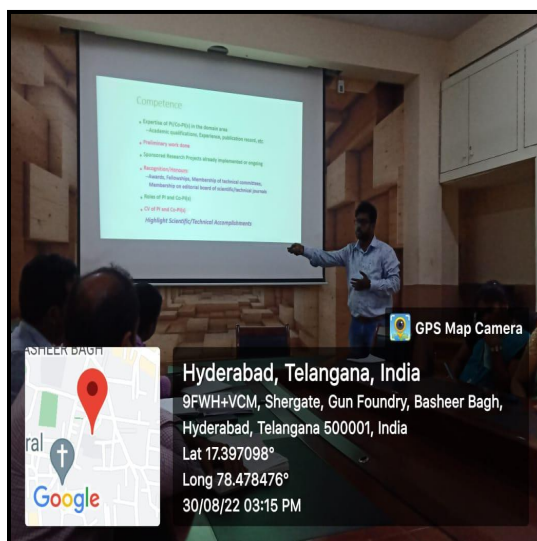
Competence

Expertise of PI/Co-PI(s) in the domain area
– Academic qualifications, Experience, publication record, etc.

Preliminary work done

Sponsored Research Projects already implemented or ongoing

Recognition/Honours
– Awards, Fellowships, Membership of technical committees, Membership on editorial board of scientific/technical journals

Roles of PI and Co-PI(s)

CV of PI and Co-PI(s)

Highlight Scientific/Technical Accomplishments

GPS Map Camera

ASHEER BAGH

ral

Google

Hyderabad, Telangana, India
9FWH+VCM, Shergate, Gun Foundry, Basheer Bagh, Hyderabad, Telangana 500001, India
Lat 17.397098°
Long 78.478476°
30/08/22 03:15 PM